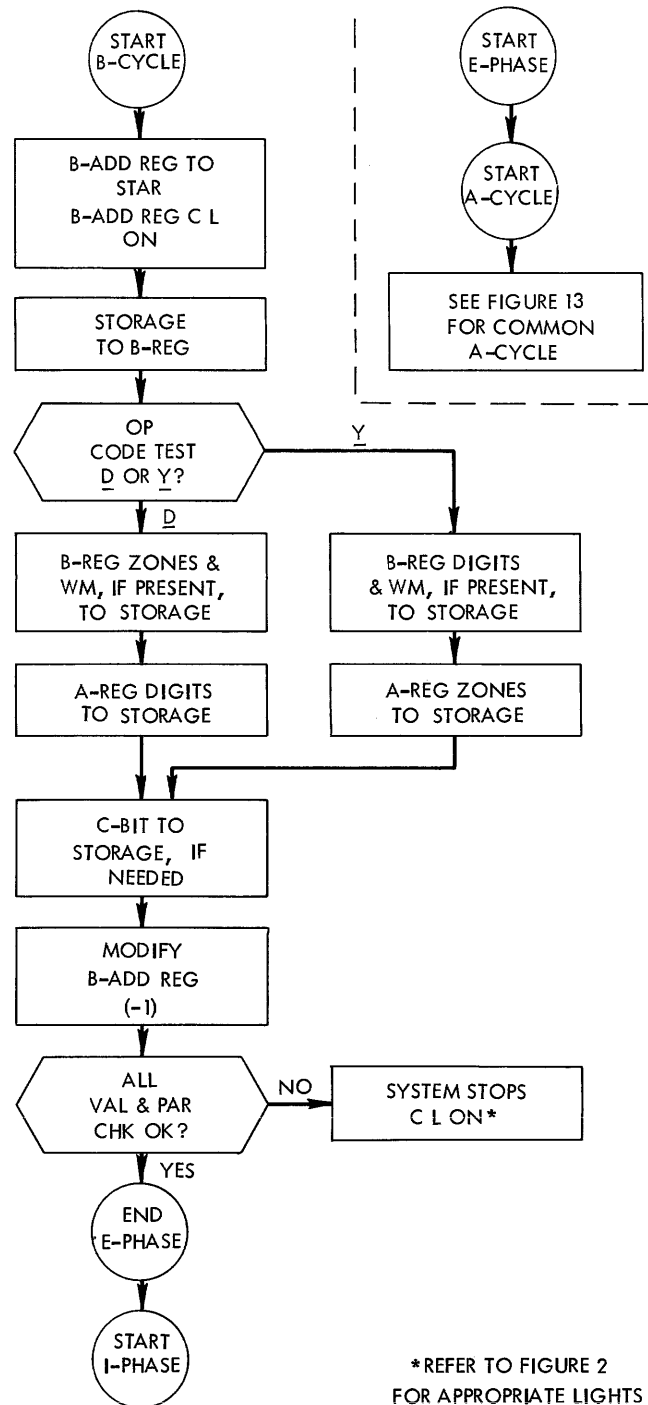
START B-CYCLE

B-ADD REG TO STAR
B-ADD REG C L ON

STORAGE TO B-REG

OP CODE TEST D OR Y?

Y

D

B-REG ZONES & WM, IF PRESENT, TO STORAGE

A-REG DIGITS TO STORAGE

B-REG DIGITS & WM, IF PRESENT, TO STORAGE

A-REG ZONES TO STORAGE

C-BIT TO STORAGE, IF NEEDED

MODIFY B-ADD REG (-1)

ALL VAL & PAR CHK OK?

NO

SYSTEM STOPS C L ON*

YES

END E-PHASE

START I-PHASE

START E-PHASE

START A-CYCLE

SEE FIGURE 13 FOR COMMON A-CYCLE

*REFER TO FIGURE 2 FOR APPROPRIATE LIGHTS